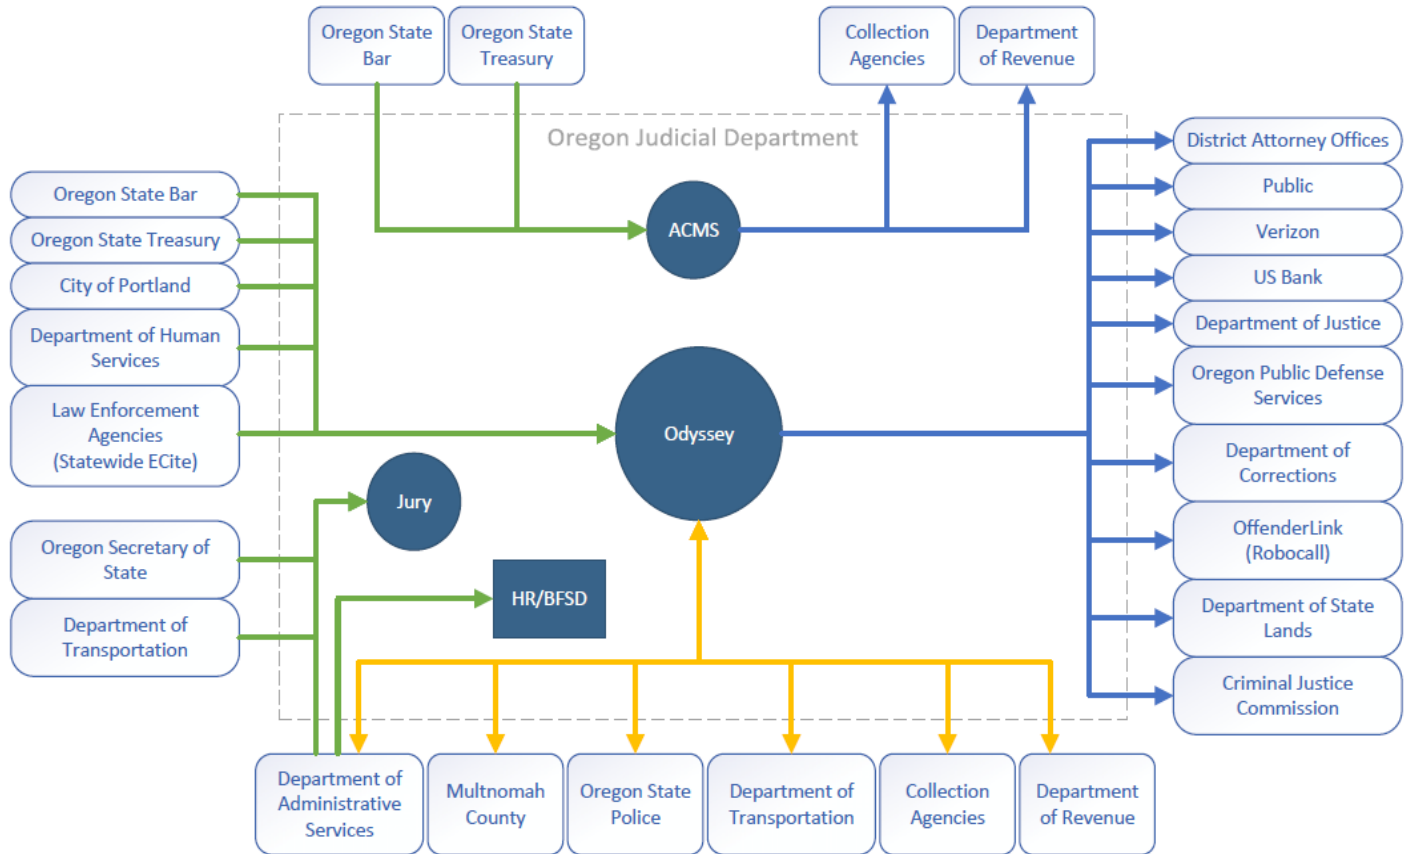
Oregon State Bar

Oregon State Treasury

Collection Agencies

Department of Revenue

Oregon Judicial Department

ACMS

Oregon State Bar

Oregon State Treasury

City of Portland

Department of Human Services

Law Enforcement Agencies (Statewide ECite)

Odyssey

Jury

HR/BFSD

Oregon Secretary of State

Department of Transportation

District Attorney Offices

Public

Verizon

US Bank

Department of Justice

Oregon Public Defense Services

Department of Corrections

OffenderLink (Robocall)

Department of State Lands

Criminal Justice Commission

Department of Administrative Services

Multnomah County

Oregon State Police

Department of Transportation

Collection Agencies

Department of Revenue